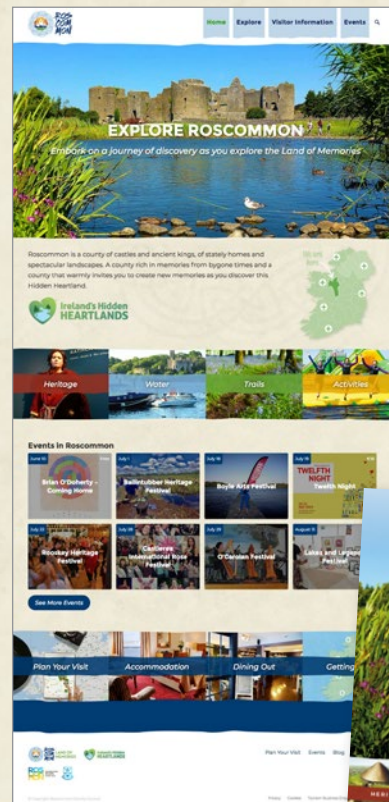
Home Explore Visitor Information Events

EXPLORE ROSCOMMON

Embark on a journey of discovery as you explore the Land of Memories

Roscommon is a county of castles and ancient kings, of stately homes and spectacular landscapes. A county rich in memories from bygone times and a county that warmly invites you to create new memories as you discover this Hidden Heartland.

Ireland's Hidden HEARTLANDS

Heritage
Water
Trails
Activities

Events in Roscommon

Brian O'Doherty - Coming Home
Ballintubber Heritage Festival
Boyle Arts Festival
TWELFTH NIGHT Twelfth Night
Roosky Heritage Festival
Castlerea International Rose Festival
O'Carolan Festival
Lakes and Legends Festival

See More Events

Plan Your Visit
Accommodation
Dining Out
Getting

HEARTLANDS

Plan Your Visit Events Blog